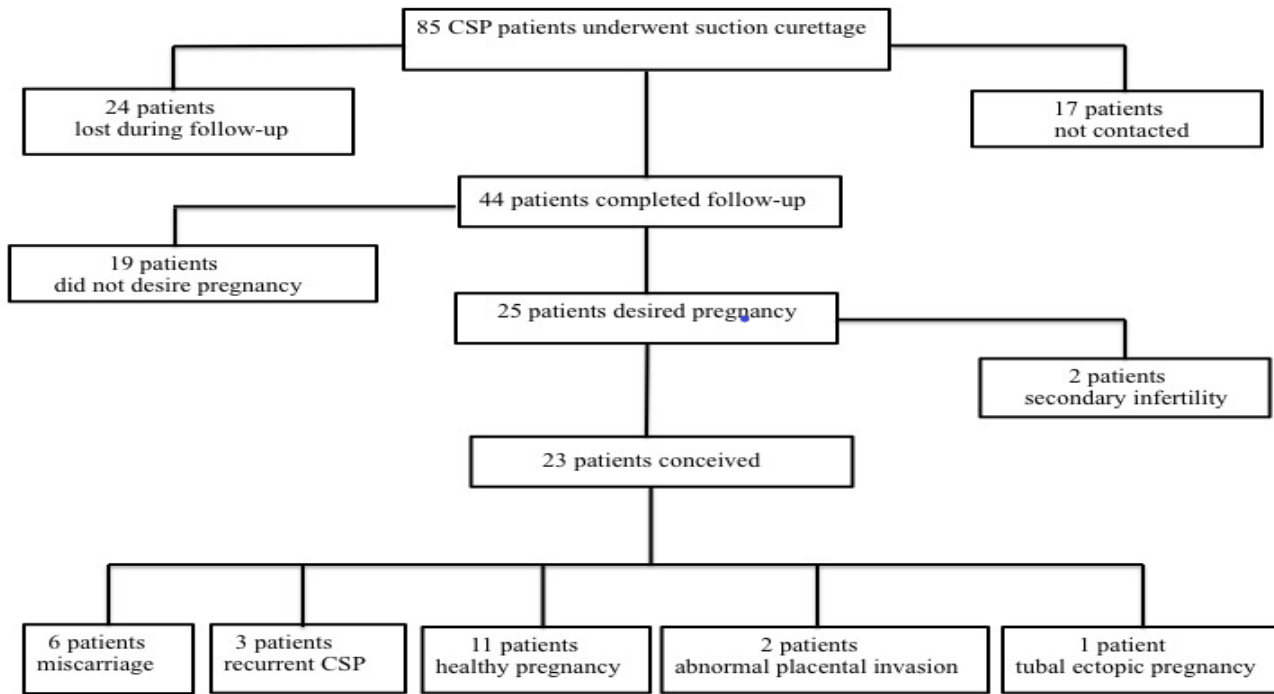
85 CSP patients underwent suction curettage

24 patients
lost during follow-up

17 patients
not contacted

44 patients completed follow-up

19 patients
did not desire pregnancy

25 patients desired pregnancy

2 patients
secondary infertility

23 patients conceived

6 patients
miscarriage

3 patients
recurrent CSP

11 patients
healthy pregnancy

2 patients
abnormal placental invasion

1 patient
tubal ectopic pregnancy